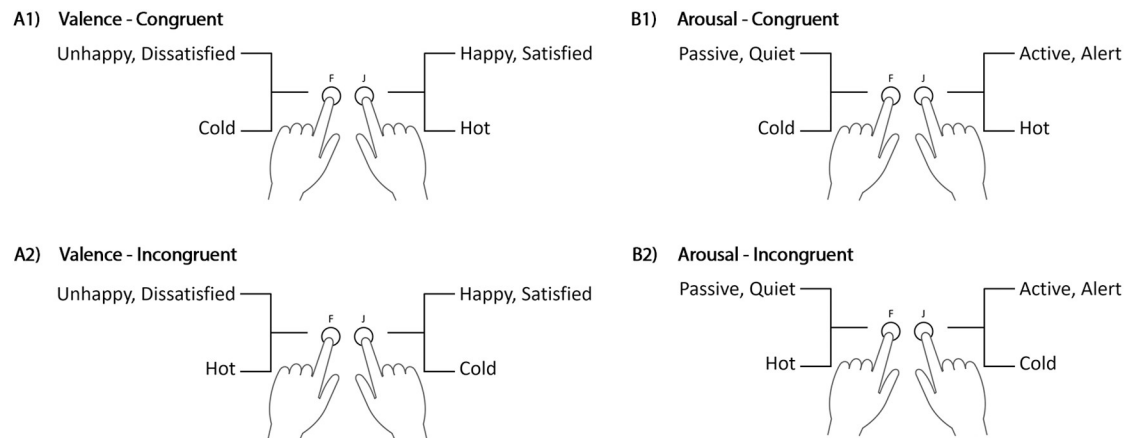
A1) Valence - Congruent

Unhappy, Dissatisfied

Cold

F

J

Happy, Satisfied

Hot

A2) Valence - Incongruent

Unhappy, Dissatisfied

Hot

F

J

Happy, Satisfied

Cold

B1) Arousal - Congruent

Passive, Quiet

Cold

F

J

Active, Alert

Hot

B2) Arousal - Incongruent

Passive, Quiet

Hot

F

J

Active, Alert

Cold